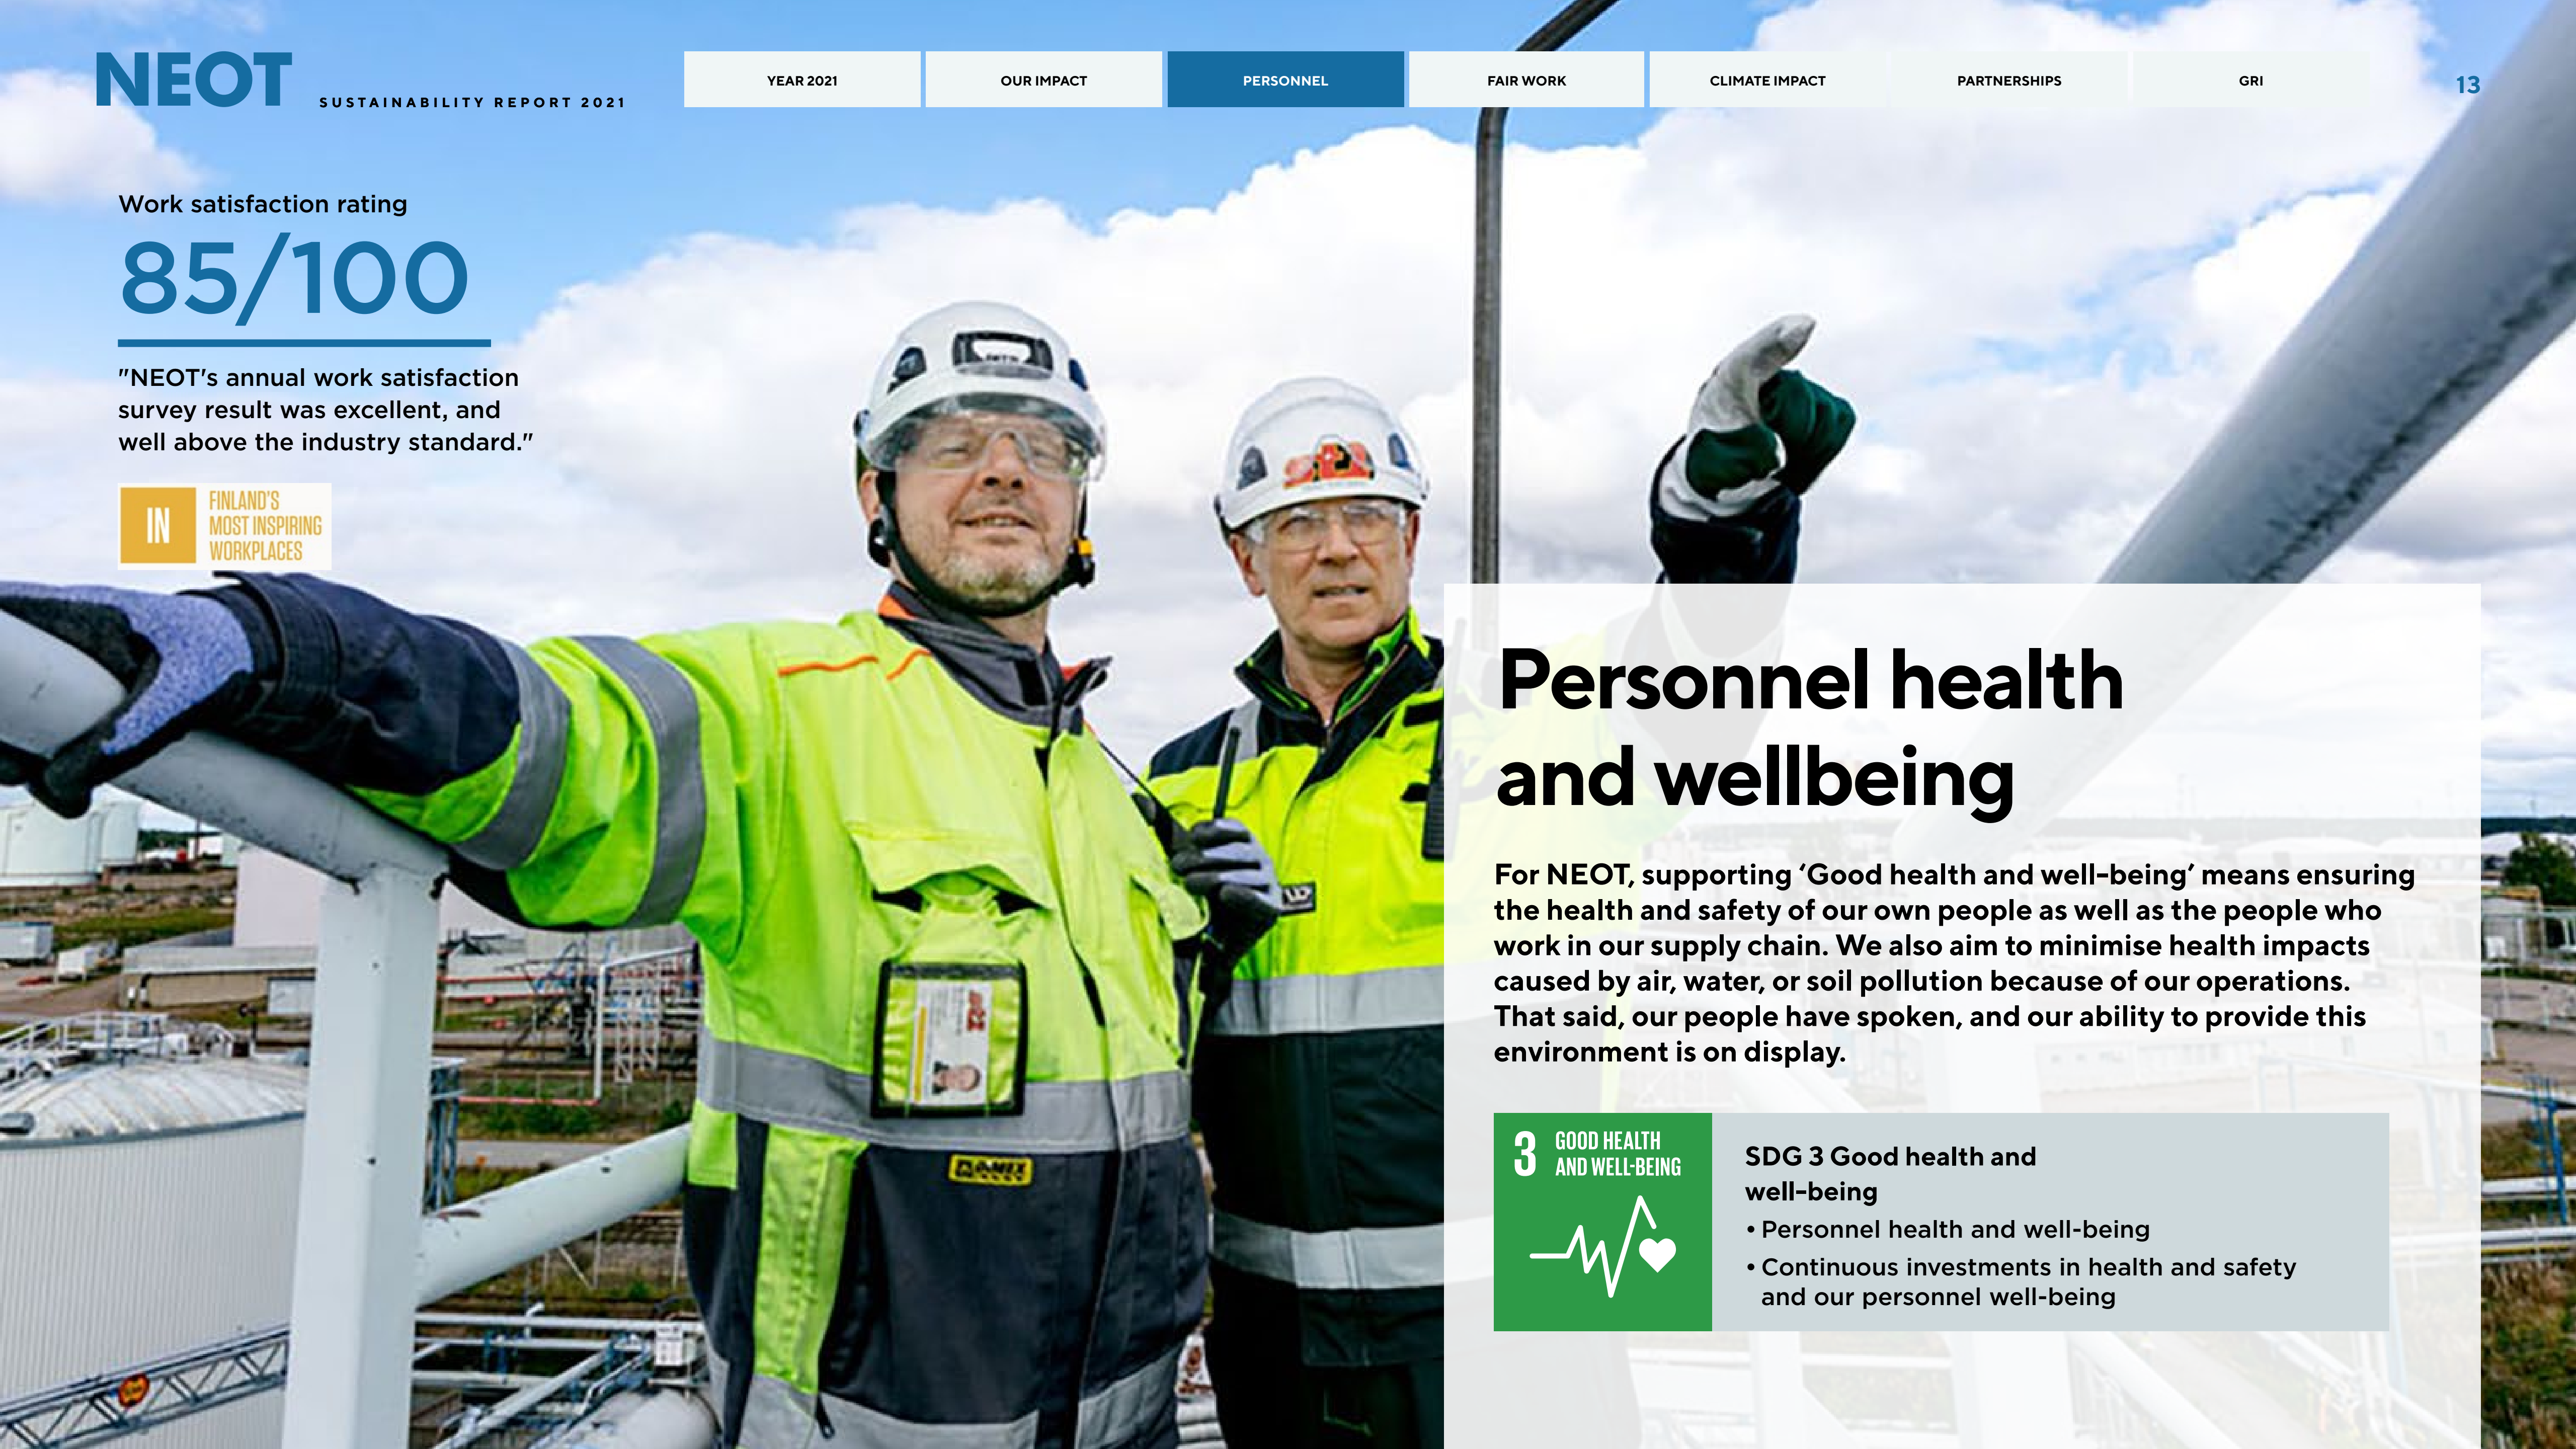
NEOT SUSTAINABILITY REPORT 2021

YEAR 2021 | OUR IMPACT | PERSONNEL | FAIR WORK | CLIMATE IMPACT | PARTNERSHIPS | GRI

13

Work satisfaction rating

85/100

"NEOT's annual work satisfaction survey result was excellent, and well above the industry standard."

IN FINLAND'S MOST INSPIRING WORKPLACES

Personnel health and wellbeing

For NEOT, supporting 'Good health and well-being' means ensuring the health and safety of our own people as well as the people who work in our supply chain. We also aim to minimise health impacts caused by air, water, or soil pollution because of our operations. That said, our people have spoken, and our ability to provide this environment is on display.

3 GOOD HEALTH AND WELL-BEING

SDG 3 Good health and well-being

• Personnel health and well-being

• Continuous investments in health and safety and our personnel well-being